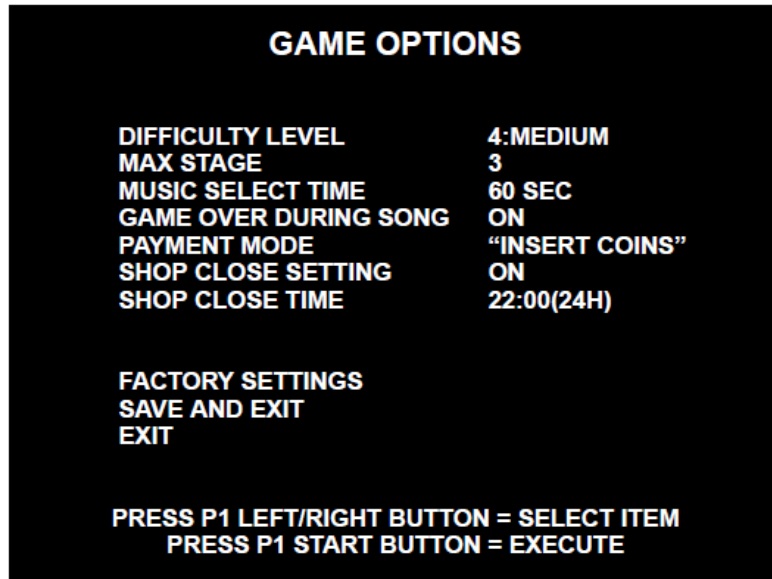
GAME OPTIONS

| | |
|---|---|
| DIFFICULTY LEVEL | 4:MEDIUM |
| MAX STAGE | 3 |
| MUSIC SELECT TIME | 60 SEC |
| GAME OVER DURING SONG | ON |
| PAYMENT MODE | “INSERT COINS” |
| SHOP CLOSE SETTING | ON |
| SHOP CLOSE TIME | 22:00(24H) |

FACTORY SETTINGS
SAVE AND EXIT
EXIT

PRESS P1 LEFT/RIGHT BUTTON = SELECT ITEM
PRESS P1 START BUTTON = EXECUTE